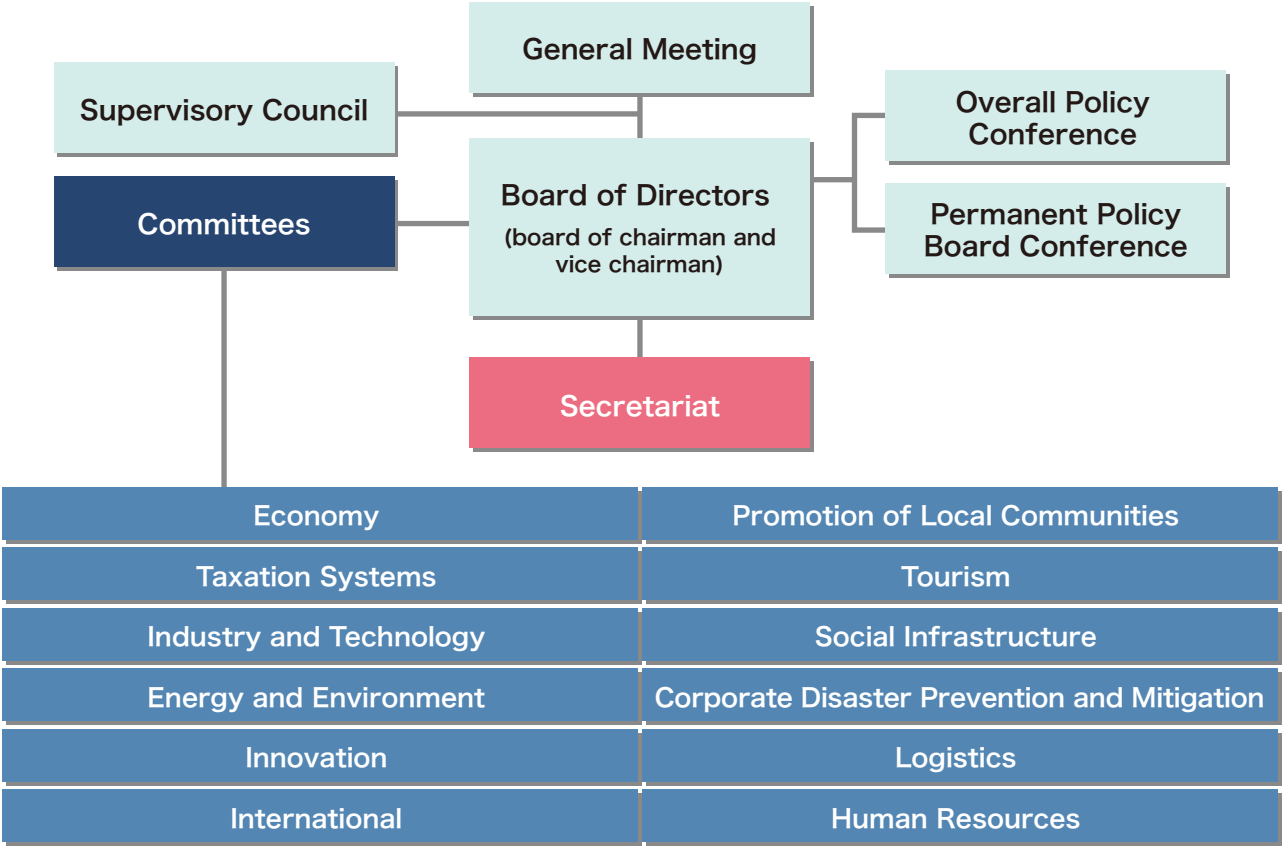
General Meeting

Supervisory Council

Overall Policy Conference

Board of Directors
(board of chairman and vice chairman)

Committees

Permanent Policy Board Conference

Secretariat

| Economy | Promotion of Local Communities |
|---|---|
| Taxation Systems | Tourism |
| Industry and Technology | Social Infrastructure |
| Energy and Environment | Corporate Disaster Prevention and Mitigation |
| Innovation | Logistics |
| International | Human Resources |